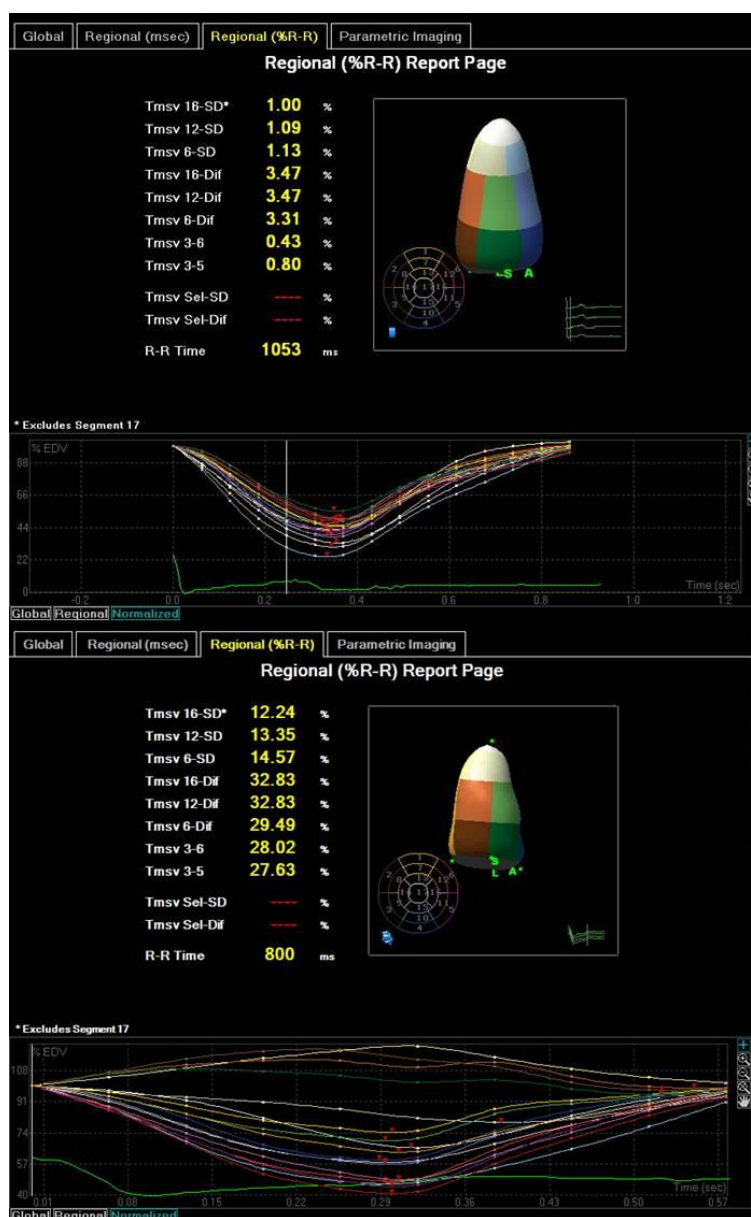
Global | Regional (msec) | Regional (%R-R) | Parametric Imaging

Regional (%R-R) Report Page

| | | |
|---|---|---|
| Tmsv 16-SD* | 1.00 | % |
| Tmsv 12-SD | 1.09 | % |
| Tmsv 6-SD | 1.13 | % |
| Tmsv 16-Dif | 3.47 | % |
| Tmsv 12-Dif | 3.47 | % |
| Tmsv 6-Dif | 3.31 | % |
| Tmsv 3-6 | 0.43 | % |
| Tmsv 3-5 | 0.80 | % |
| Tmsv Sel-SD | ---- | % |
| Tmsv Sel-Dif | ---- | % |
| R-R Time | 1053 | ms |

L S A

* Excludes Segment 17

% EDV
88
66
44
22
0
-0.2 0.0 0.2 0.4 0.6 0.8 1.0 1.2
Time (sec)

Global Regional Normalized

Global | Regional (msec) | Regional (%R-R) | Parametric Imaging

Regional (%R-R) Report Page

| | | |
|---|---|---|
| Tmsv 16-SD* | 12.24 | % |
| Tmsv 12-SD | 13.35 | % |
| Tmsv 6-SD | 14.57 | % |
| Tmsv 16-Dif | 32.83 | % |
| Tmsv 12-Dif | 32.83 | % |
| Tmsv 6-Dif | 29.49 | % |
| Tmsv 3-6 | 28.02 | % |
| Tmsv 3-5 | 27.63 | % |
| Tmsv Sel-SD | ---- | % |
| Tmsv Sel-Dif | ---- | % |
| R-R Time | 800 | ms |

S L A*

* Excludes Segment 17

% EDV
108
91
74
57
40
0.01 0.08 0.15 0.22 0.29 0.36 0.43 0.50 0.57
Time (sec)

Global Regional Normalized